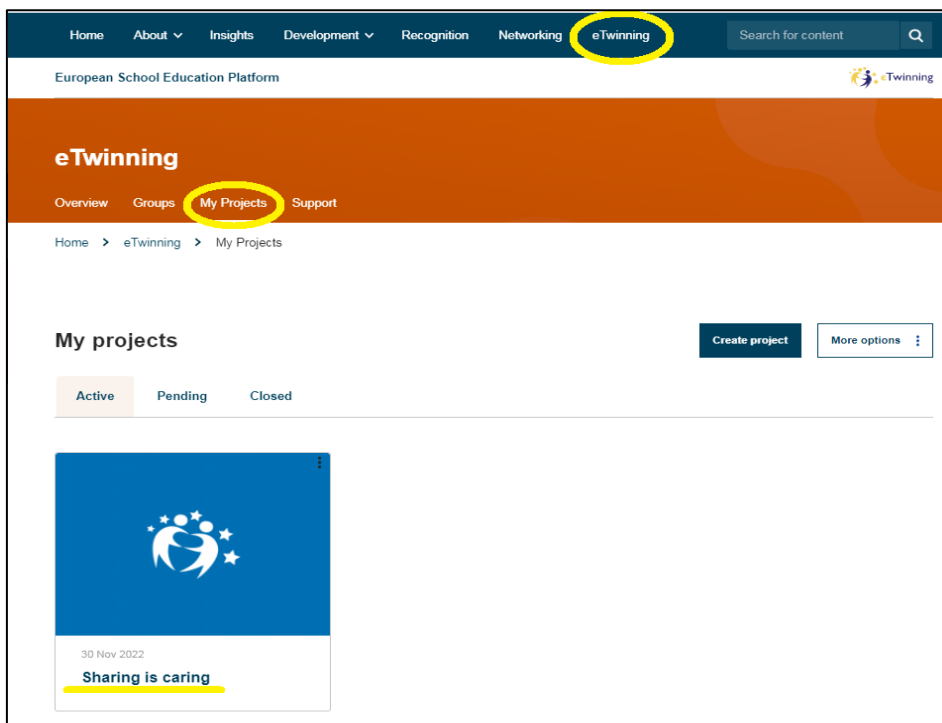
Home About Insights Development Recognition Networking eTwinning Search for content

European School Education Platform eTwinning

eTwinning

Overview Groups My Projects Support

Home > eTwinning > My Projects

My projects

Create project More options

Active Pending Closed

30 Nov 2022

Sharing is caring